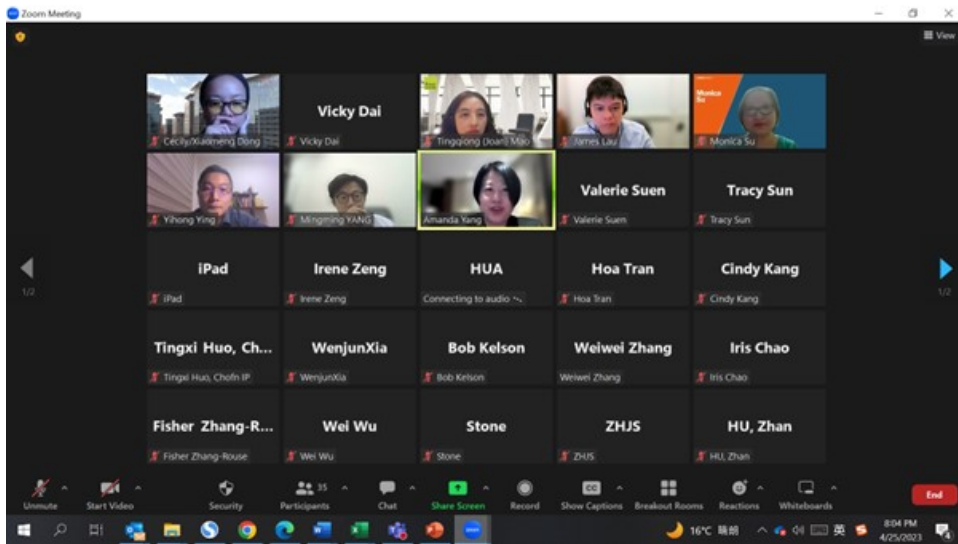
Zoom Meeting

View

Cecily Xiaomeng Dong

Vicky Dai
Vicky Dai

Tingqiong (Joan) Mao

James Lau

Monica Su
Monica Su

Yihong Ying

Mingming YANG

Amanda Yang

Valerie Suen
Valerie Suen

Tracy Sun
Tracy Sun

1/2

iPad
iPad

Irene Zeng
Irene Zeng

HUA
Connecting to audio

Hoa Tran
Hoa Tran

Cindy Kang
Cindy Kang

1/2

Tingxi Huo, Ch...
Tingxi Huo, Chofn IP

WenjunXia
WenjunXia

Bob Kelson
Bob Kelson

Weiwei Zhang
Weiwei Zhang

Iris Chao
Iris Chao

Fisher Zhang-R...
Fisher Zhang-Rouse

Wei Wu
Wei Wu

Stone
Stone

ZHJS
ZHJS

HU, Zhan
HU, Zhan

Unmute Start Video Security 35 Participants Chat Share Screen Record Show Captions Breakout Rooms Reactions Whiteboards End

16°C 晴朗 英 8:04 PM 4/25/2023